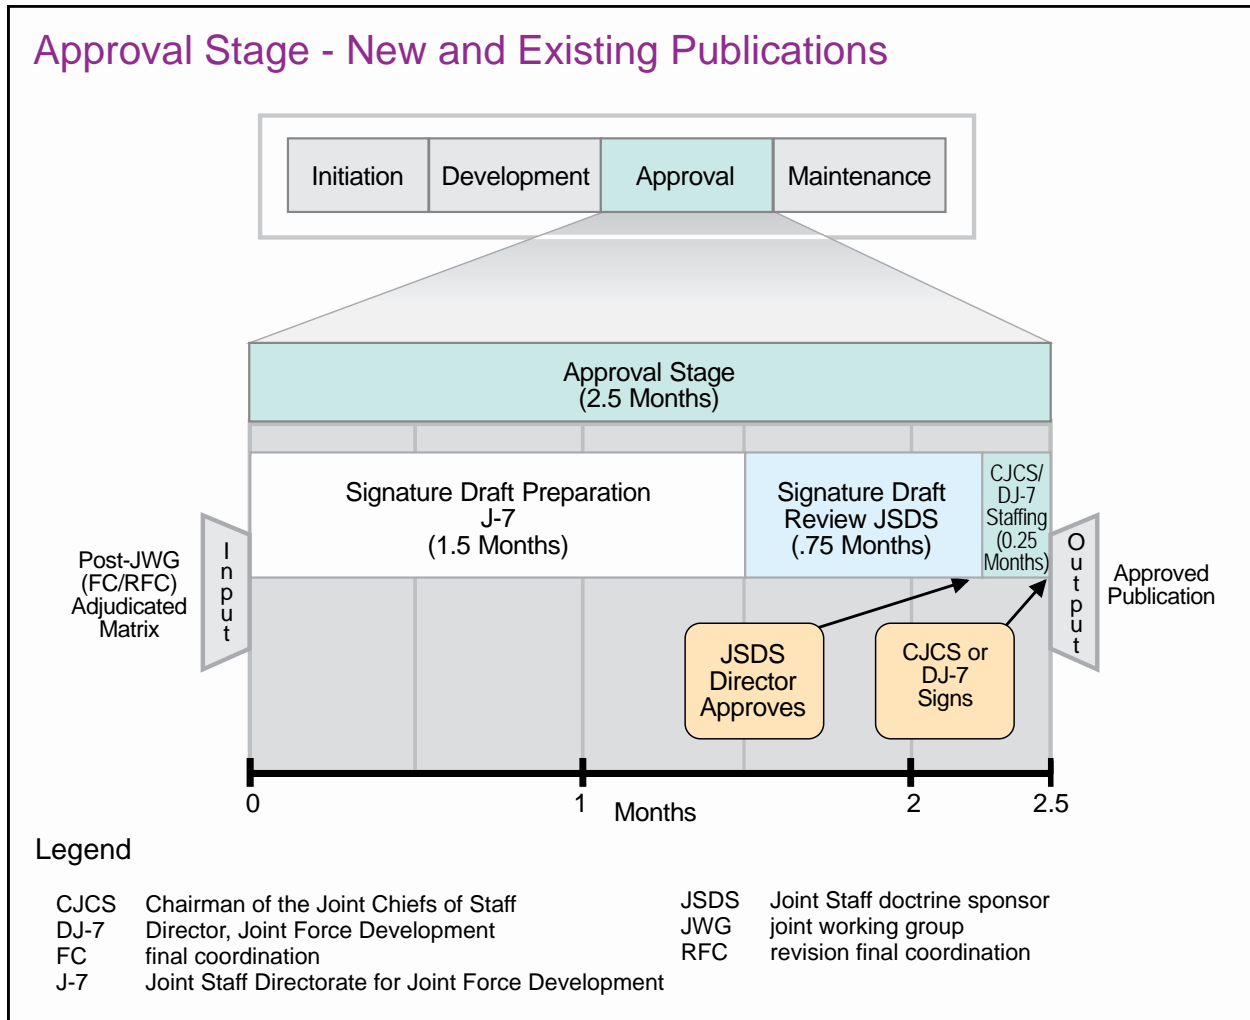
Approval Stage - New and Existing Publications

Initiation
Development
Approval
Maintenance

Approval Stage
(2.5 Months)

Signature Draft Preparation
J-7
(1.5 Months)

Signature Draft
Review JSDS
(.75 Months)

CJCS/
DJ-7
Staffing
(0.25
Months)

Post-JWG
(FC/RFC)
Adjudicated
Matrix

Input

Output

Approved
Publication

JSDS
Director
Approves

CJCS or
DJ-7
Signs

0
1
Months
2
2.5

Legend

| | |
|---|---|
| CJCS | Chairman of the Joint Chiefs of Staff |
| DJ-7 | Director, Joint Force Development |
| FC | final coordination |
| J-7 | Joint Staff Directorate for Joint Force Development |

| | |
|---|---|
| JSDS | Joint Staff doctrine sponsor |
| JWG | joint working group |
| RFC | revision final coordination |